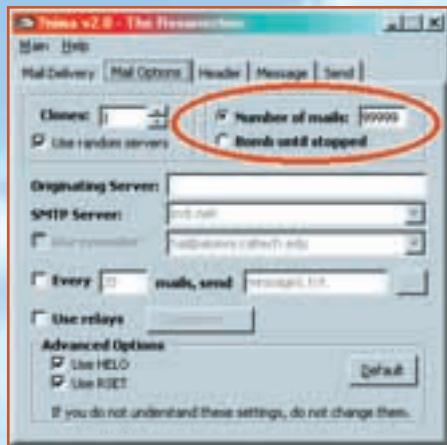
Avalanche v2.8 - The Resurrection

Main Help

Mail Delivery | Mail Options | Header | Message | Send

Clones: 1

Use random servers

Number of mails: 99999

Bomb until stopped

Originating Server:

SMTP Server: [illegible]

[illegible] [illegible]

Every 10 mails, send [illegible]

Use relays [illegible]

Advanced Options

Use HELO

Use RSET

Default

If you do not understand these settings, do not change them.